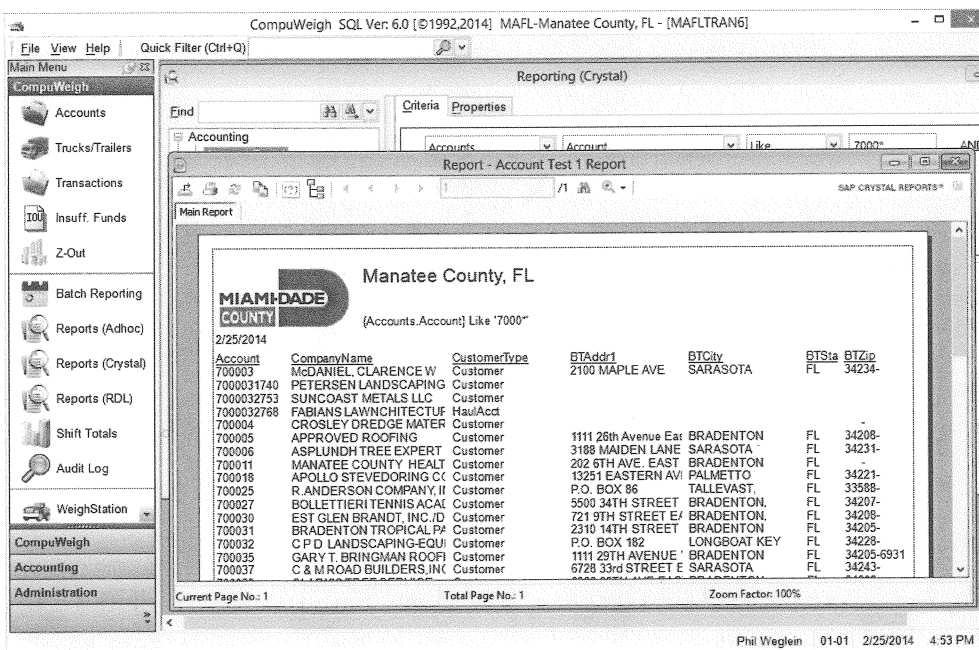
CompuWeigh SQL Ver: 6.0 [©1992,2014] MAFL-Manatee County, FL - [MAFLTRAN6]

File View Help Quick Filter (Ctrl+Q)

Main Menu
CompuWeigh
Accounts
Trucks/Trailers
Transactions
Insuff. Funds
Z-Out
Batch Reporting
Reports (Adhoc)
Reports (Crystal)
Reports (RDL)
Shift Totals
Audit Log
WeighStation
CompuWeigh
Accounting
Administration

Reporting (Crystal)
Find
Criteria Properties
Accounting
Accounts Account Like 7000*

Report - Account Test 1 Report
/1
SAP CRYSTAL REPORTS®
Main Report

MIAMI-DADE COUNTY
Manatee County, FL
{Accounts.Account} Like '7000*'
2/25/2014

| Account | CompanyName | CustomerType | BTAddr1 | BTCity | BTSta | BTZip |
|---|---|---|---|---|---|---|
| 700003 | McDANIEL, CLARENCE W | Customer | 2100 MAPLE AVE. | SARASOTA | FL | 34234- |
| 7000031740 | PETERSEN LANDSCAPING | Customer | | | | |
| 7000032753 | SUNCOAST METALS LLC | Customer | | | | |
| 7000032768 | FABIANS LAWNCHITECTUF | HaulAcct | | | | |
| 700004 | CROSLEY DREDGE MATER | Customer | | | | |
| 700005 | APPROVED ROOFING | Customer | 1111 26th Avenue Eas | BRADENTON | FL | 34208- |
| 700006 | ASPLUNDH TREE EXPERT | Customer | 3188 MAIDEN LANE | SARASOTA | FL | 34231- |
| 700011 | MANATEE COUNTY HEALT | Customer | 202 6TH AVE. EAST | BRADENTON | FL | |
| 700018 | APOLLO STEVEDORING CC | Customer | 13251 EASTERN AV | PALMETTO | FL | 34221- |
| 700025 | R.ANDERSON COMPANY, II | Customer | P.O. BOX 86 | TALLEVAST, | FL | 33588- |
| 700027 | BOLLETTIERI TENNIS ACAI | Customer | 5500 34TH STREET | BRADENTON, | FL | 34207- |
| 700030 | EST GLEN BRANDT, INC./D | Customer | 721 9TH STREET E/ | BRADENTON, | FL | 34208- |
| 700031 | BRADENTON TROPICAL PA | Customer | 2310 14TH STREET | BRADENTON | FL | 34205- |
| 700032 | C P D LANDSCAPING-EQUI | Customer | P.O. BOX 182 | LONGBOAT KEY | FL | 34228- |
| 700035 | GARY T. BRINGMAN ROOFI | Customer | 1111 29TH AVENUE | BRADENTON | FL | 34205-6931 |
| 700037 | C & M ROAD BUILDERS,INC | Customer | 6728 33rd STREET E | SARASOTA | FL | 34243- |

Current Page No.: 1 Total Page No.: 1 Zoom Factor: 100%

Phil Weglein 01-01 2/25/2014 4:53 PM